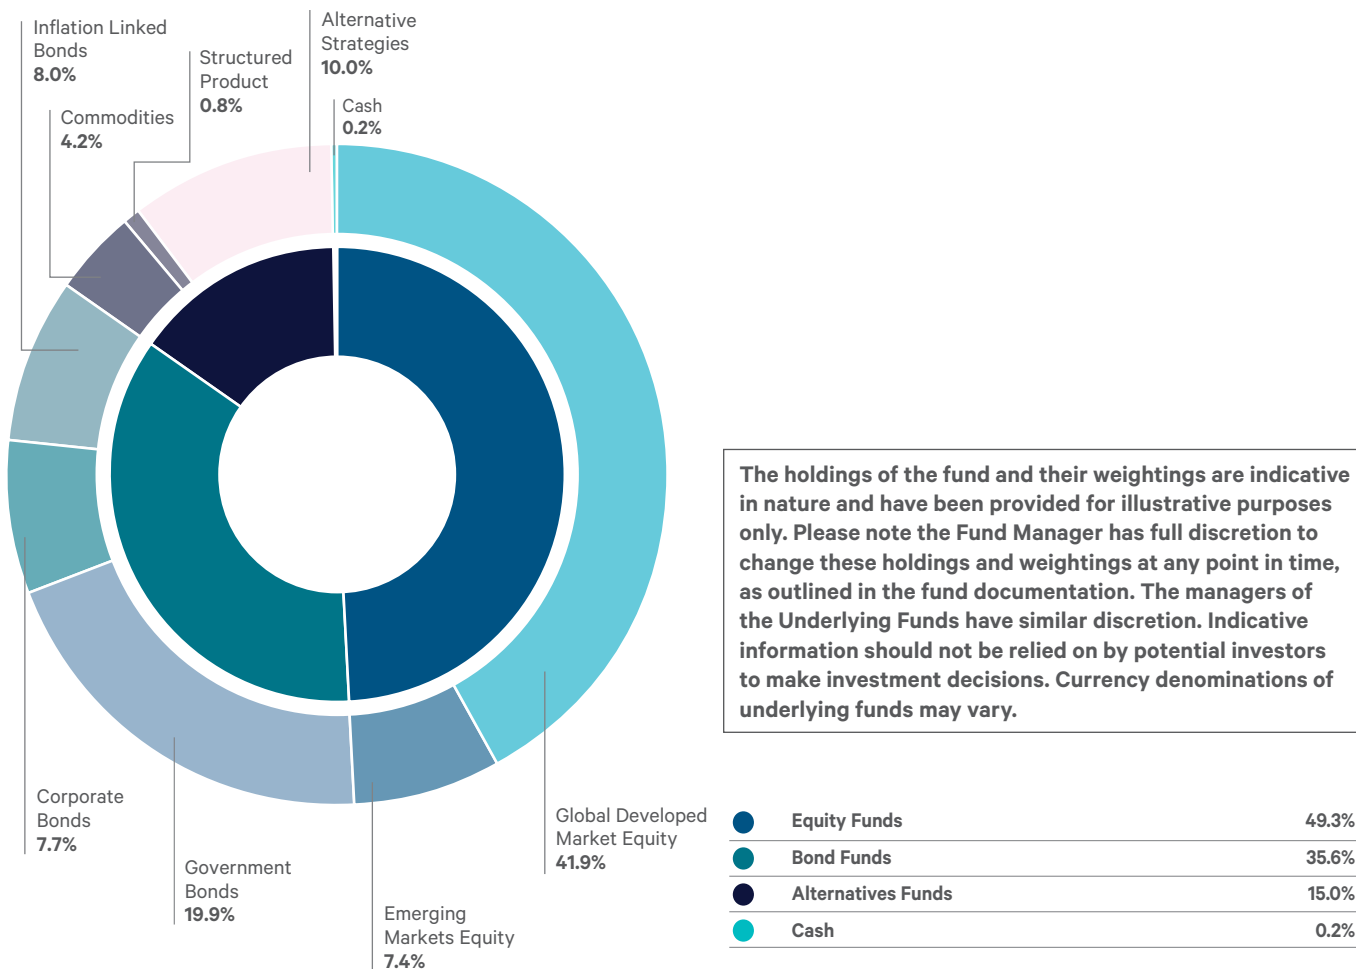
Inflation Linked Bonds
8.0%

Structured Product
0.8%

Alternative Strategies
10.0%

Cash
0.2%

Commodities
4.2%

The holdings of the fund and their weightings are indicative in nature and have been provided for illustrative purposes only. Please note the Fund Manager has full discretion to change these holdings and weightings at any point in time, as outlined in the fund documentation. The managers of the Underlying Funds have similar discretion. Indicative information should not be relied on by potential investors to make investment decisions. Currency denominations of underlying funds may vary.

Corporate Bonds
7.7%

Government Bonds
19.9%

Emerging Markets Equity
7.4%

Global Developed Market Equity
41.9%

| | |
|---|---|
| Equity Funds | 49.3% |
| Bond Funds | 35.6% |
| Alternatives Funds | 15.0% |
| Cash | 0.2% |